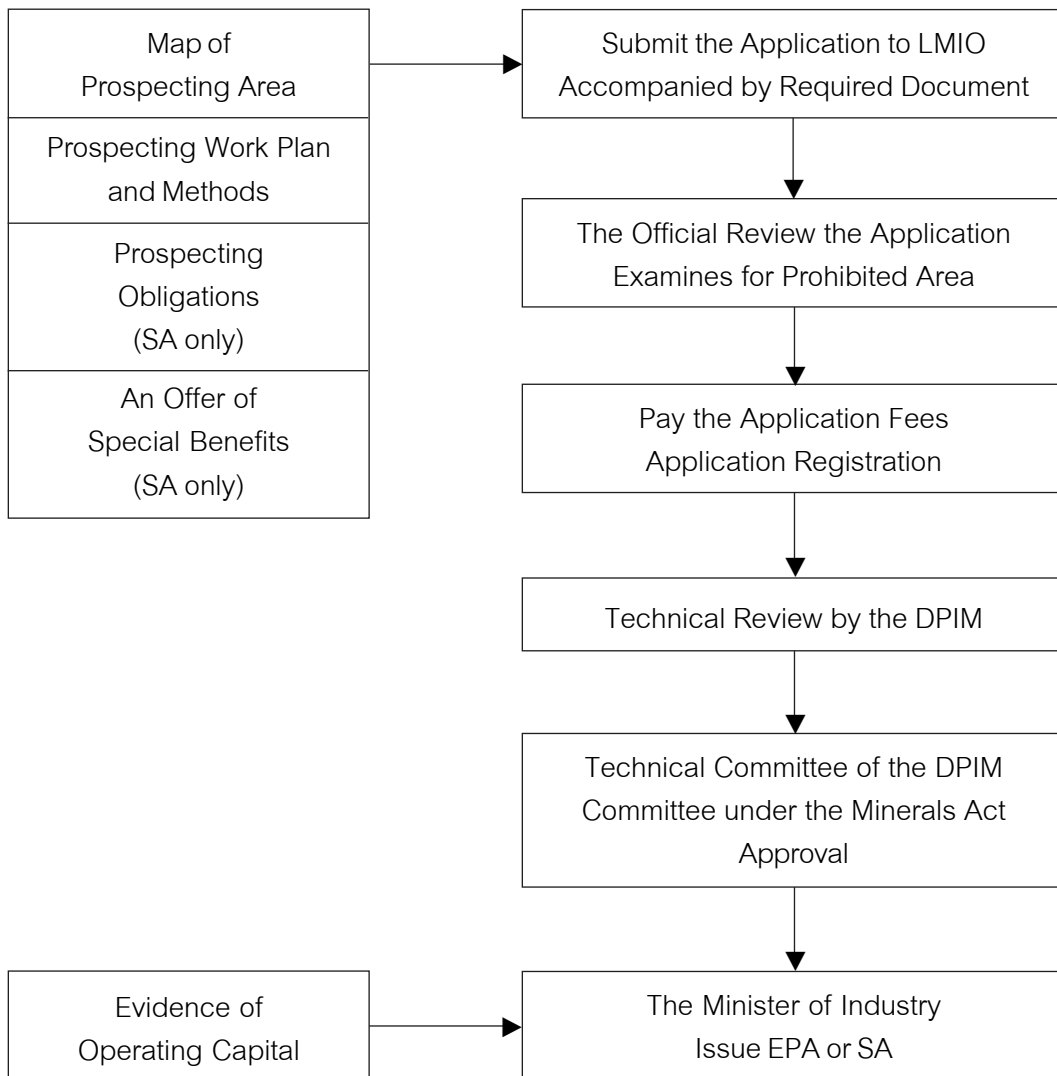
Map of
Prospecting Area

Prospecting Work Plan
and Methods

Prospecting
Obligations
(SA only)

An Offer of
Special Benefits
(SA only)

Submit the Application to LMIO
Accompanied by Required Document

The Official Review the Application
Examines for Prohibited Area

Pay the Application Fees
Application Registration

Technical Review by the DPIM

Technical Committee of the DPIM
Committee under the Minerals Act
Approval

Evidence of
Operating Capital

The Minister of Industry
Issue EPA or SA